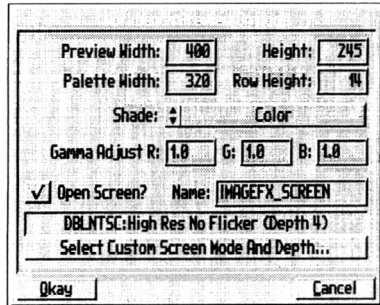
Preview Width: 400 Height: 245

Palette Width: 320 Row Height: 14

Shade: Color

Gamma Adjust R: 1.0 G: 1.0 B: 1.0

✓ Open Screen? Name: IMAGEFX_SCREEN

DBLNTSC:High Res No Flicker (Depth 4)

Select Custom Screen Mode And Depth...

Okay

Cancel